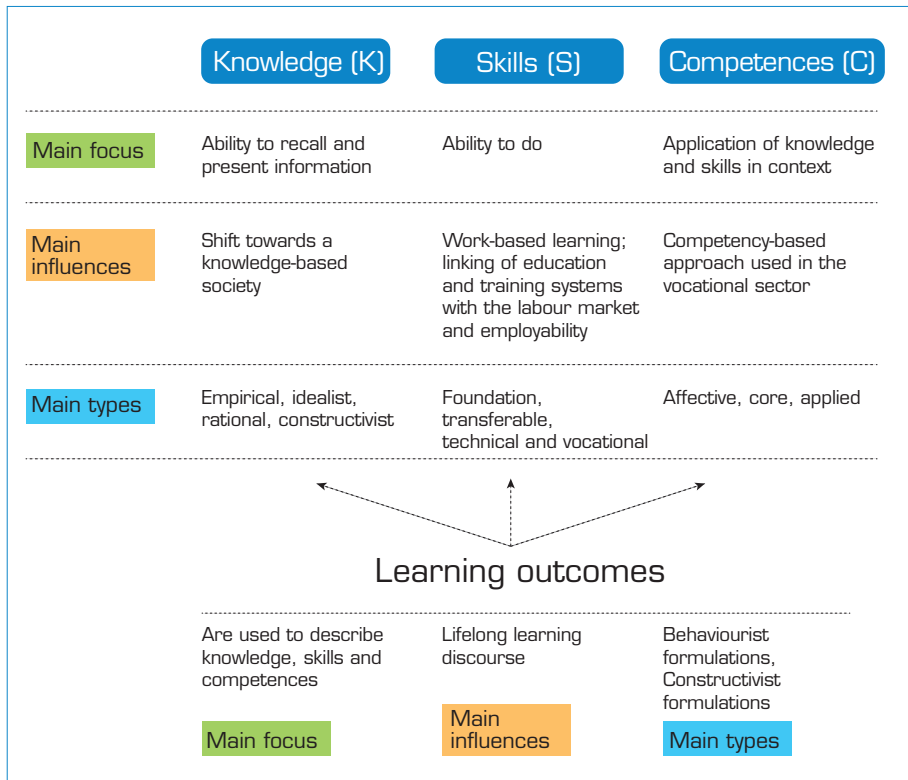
|  | Knowledge (K) | Skills (S) | Competences (C) |
|---|---|---|---|
| Main focus | Ability to recall and present information | Ability to do | Application of knowledge and skills in context |
| Main influences | Shift towards a knowledge-based society | Work-based learning; linking of education and training systems with the labour market and employability | Competency-based approach used in the vocational sector |
| Main types | Empirical, idealist, rational, constructivist | Foundation, transferable, technical and vocational | Affective, core, applied |

Learning outcomes

| Are used to describe knowledge, skills and competences | Lifelong learning discourse | Behaviourist formulations, Constructivist formulations |
|---|---|---|
| Main focus | Main influences | Main types |